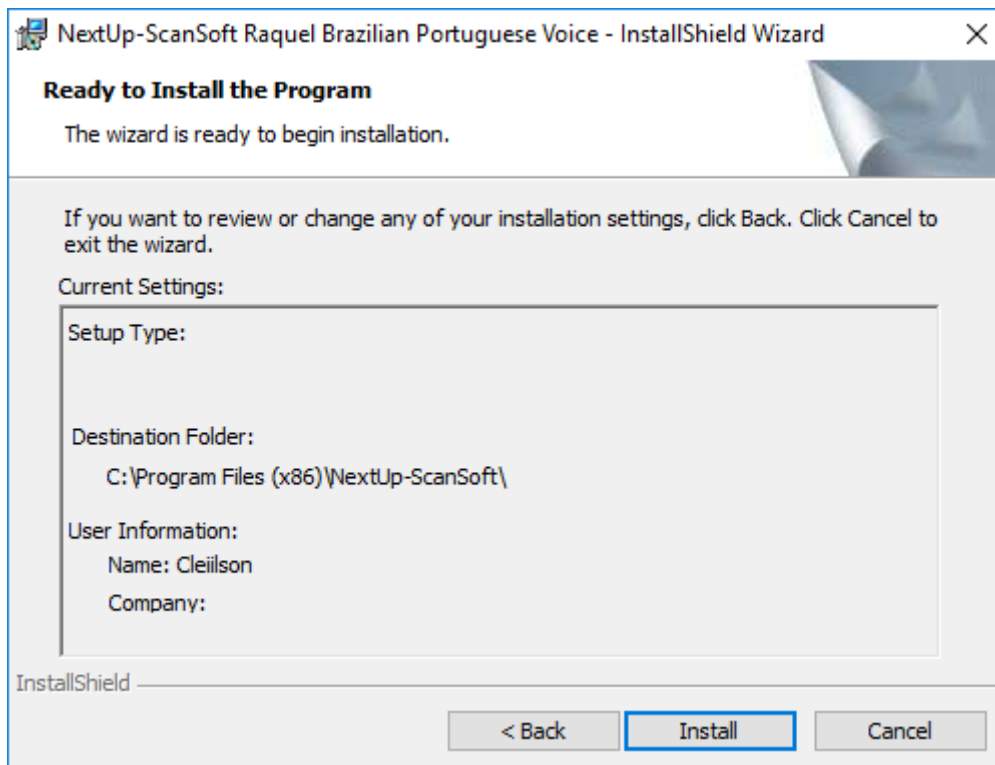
NextUp-ScanSoft Raquel Brazilian Portuguese Voice - InstallShield Wizard

Ready to Install the Program

The wizard is ready to begin installation.

If you want to review or change any of your installation settings, click Back. Click Cancel to exit the wizard.

Current Settings:

Setup Type:

Destination Folder:

C:\Program Files (x86)\NextUp-ScanSoft\

User Information:

Name: Cleiilson

Company:

InstallShield

< Back

Install

Cancel